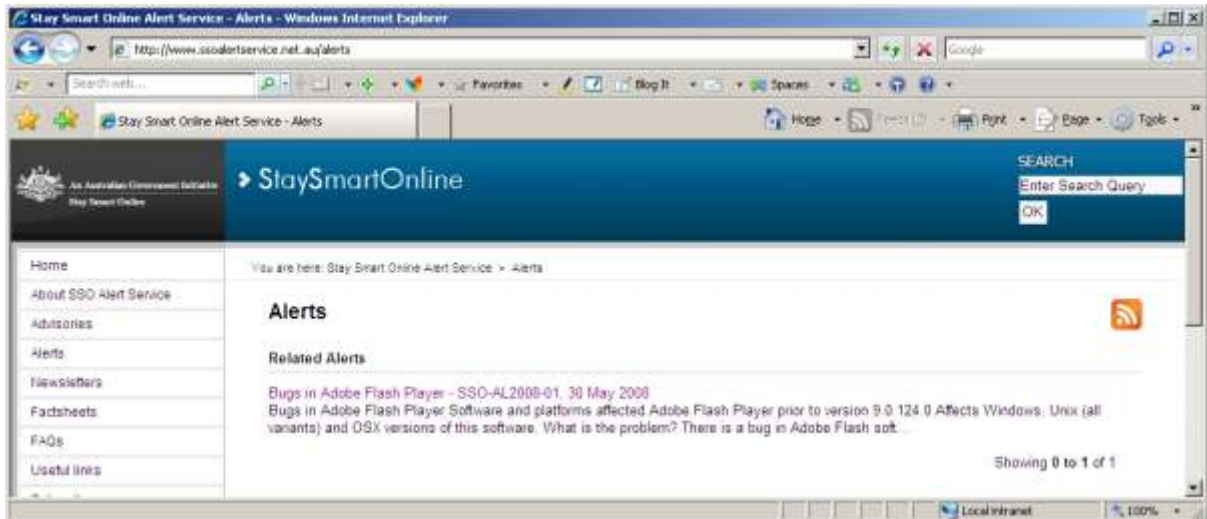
Stay Smart Online Alert Service - Alerts - Windows Internet Explorer

http://www.ssoalertservice.net.au/alerts

Google

Search web...

Favorites

Blog It

Spaces

Stay Smart Online Alert Service - Alerts

Home

Feeds

Print

Page

Tools

An Australian Government Initiative
Stay Smart Online

StaySmartOnline

SEARCH

Enter Search Query

OK

Home

About SSO Alert Service

Advisories

Alerts

Newsletters

Factsheets

FAQs

Useful links

You are here: Stay Smart Online Alert Service > Alerts

Alerts

Related Alerts

Bugs in Adobe Flash Player - SSO-AL2008-01, 30 May 2008
Bugs in Adobe Flash Player Software and platforms affected Adobe Flash Player prior to version 9.0.124.0 Affects Windows, Unix (all variants) and OSX versions of this software. What is the problem? There is a bug in Adobe Flash soft...

Showing 0 to 1 of 1

Local intranet

100%